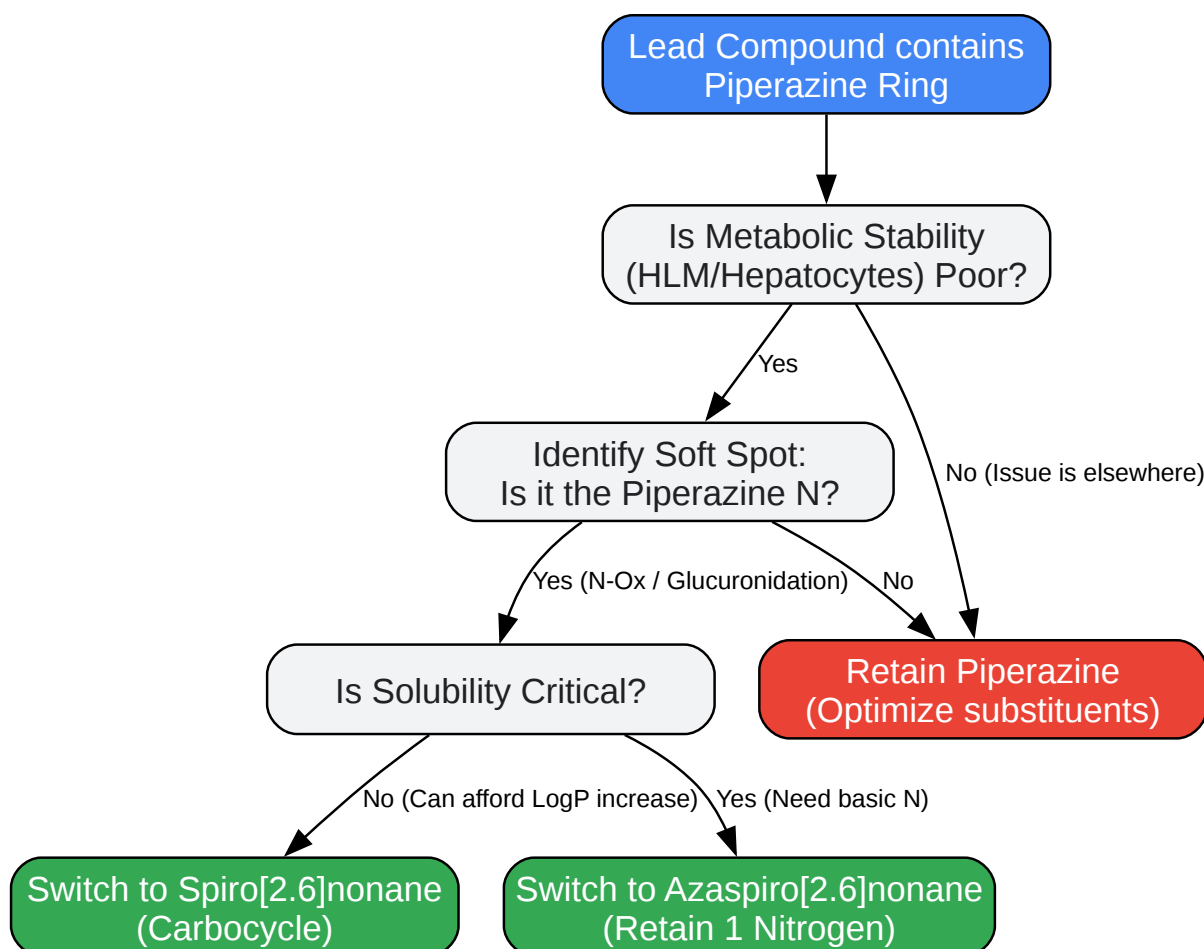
Lead Compound contains Piperazine Ring

Is Metabolic Stability (HLM/Hepatocytes) Poor?

Yes

No (Issue is elsewhere)

Identify Soft Spot: Is it the Piperazine N?

Yes (N-Ox / Glucuronidation)

No

Is Solubility Critical?

Retain Piperazine (Optimize substituents)

No (Can afford LogP increase)

Yes (Need basic N)

Switch to Spiro[2.6]nonane (Carbocycle)

Switch to Azaspiro[2.6]nonane (Retain 1 Nitrogen)